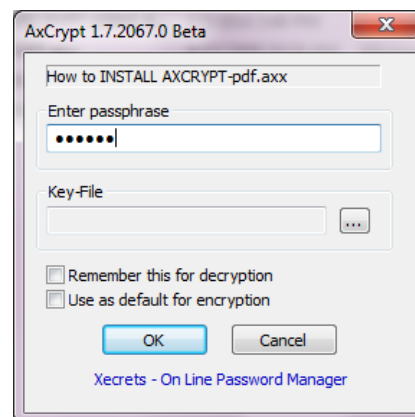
AxCrypt 1.7.2067.0 Beta

How to INSTALL AXCRYPT-pdf.axx

Enter passphrase

••••••

Key-File

...

Remember this for decryption

Use as default for encryption

OK

Cancel

Xecrets - On Line Password Manager